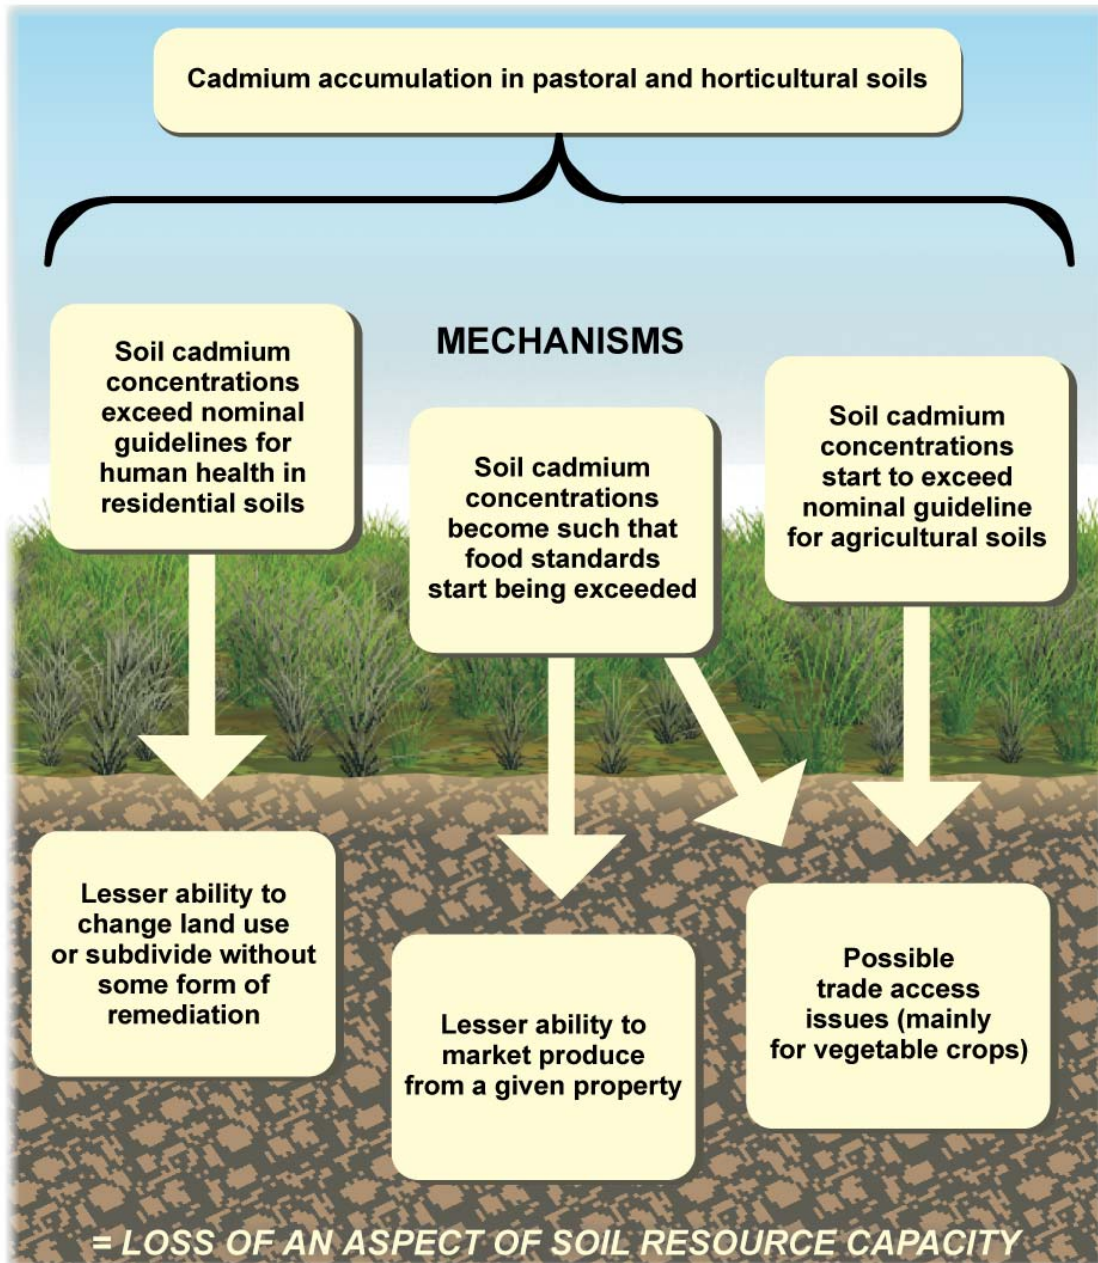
Cadmium accumulation in pastoral and horticultural soils

MECHANISMS

Soil cadmium concentrations exceed nominal guidelines for human health in residential soils

Soil cadmium concentrations become such that food standards start being exceeded

Soil cadmium concentrations start to exceed nominal guideline for agricultural soils

Lesser ability to change land use or subdivide without some form of remediation

Lesser ability to market produce from a given property

Possible trade access issues (mainly for vegetable crops)

= LOSS OF AN ASPECT OF SOIL RESOURCE CAPACITY